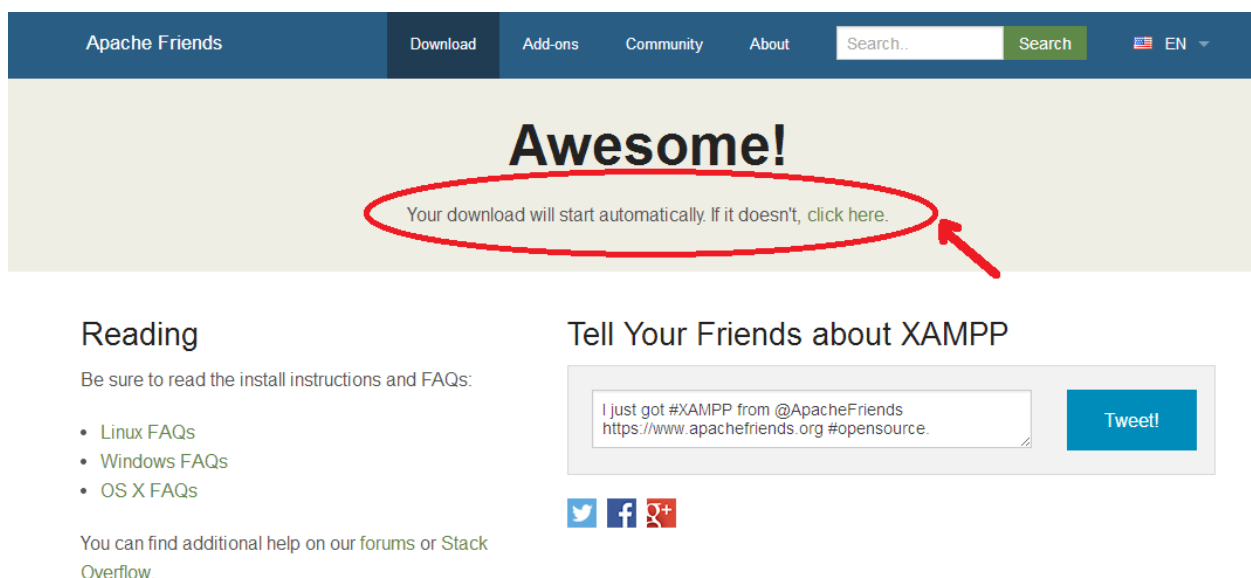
Apache Friends Download Add-ons Community About Search.. Search EN

Awesome!

Your download will start automatically. If it doesn't, click here.

Reading

Be sure to read the install instructions and FAQs:

- Linux FAQs
- Windows FAQs
- OS X FAQs

You can find additional help on our forums or Stack Overflow.

Tell Your Friends about XAMPP

I just got #XAMPP from @ApacheFriends https://www.apachefriends.org #opensource.

Tweet!